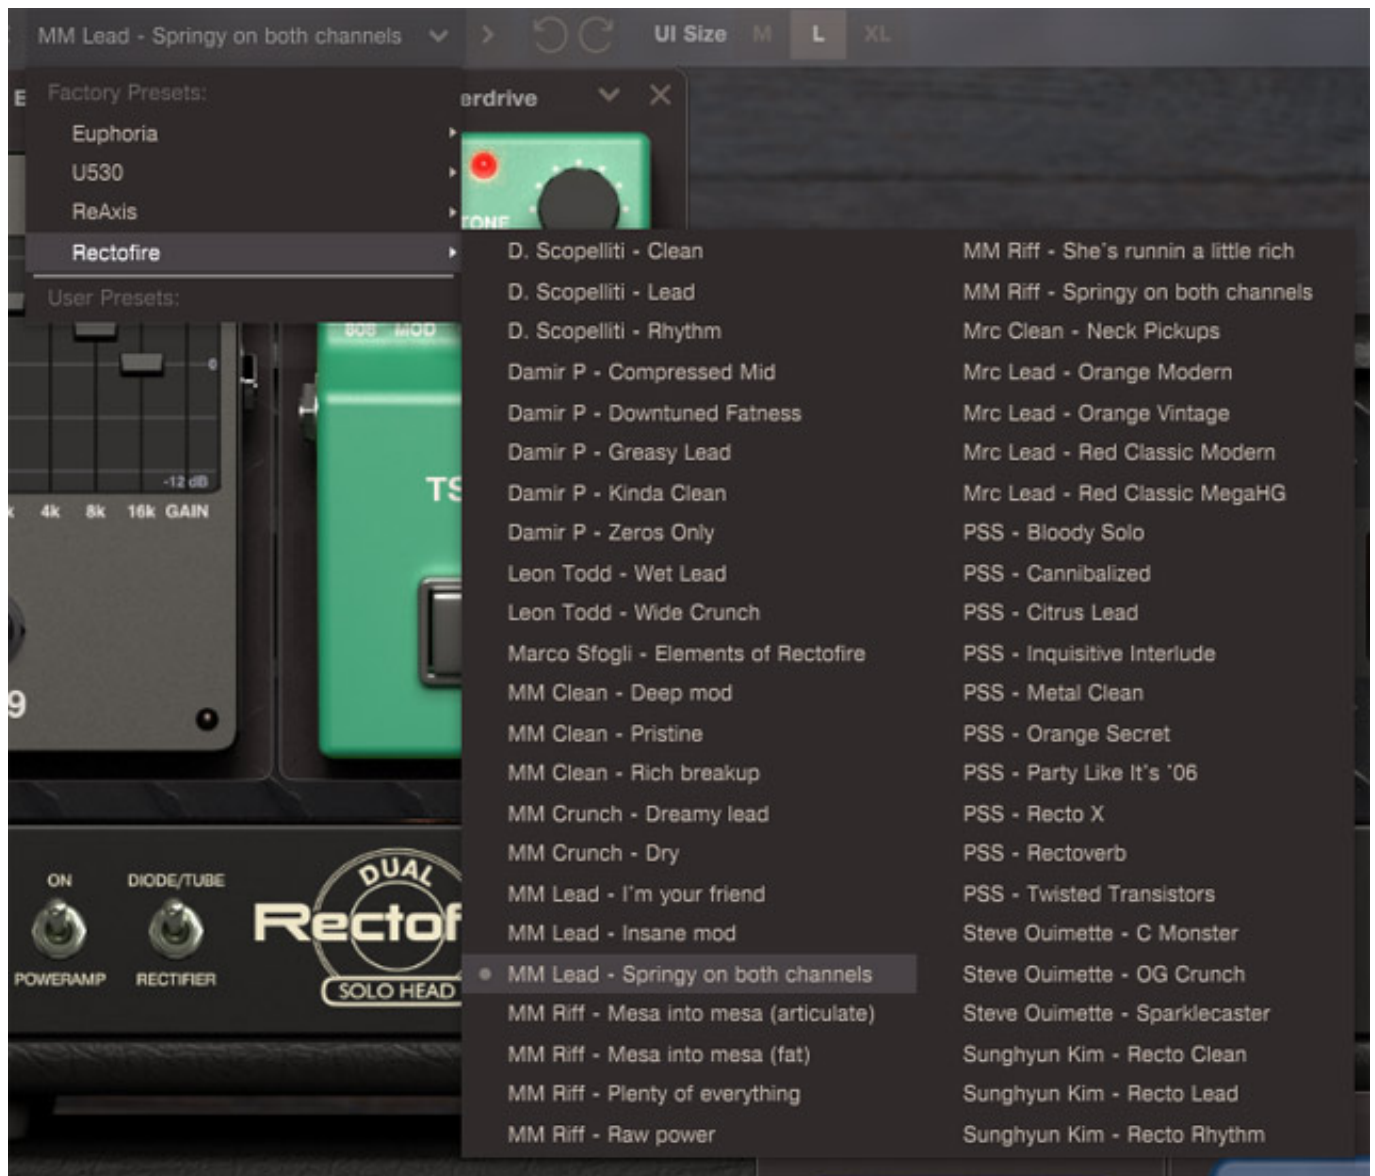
MM Lead - Springy on both channels

UI Size M L XL

E Factory Presets:

Euphoria

U530

ReAxis

Rectofire

User Presets:

erdrive

TONE

808 MOD

TS

-12 dB

4k 8k 16k GAIN

9

ON DIODE/TUBE

POWERAMP RECTIFIER

DUAL Rectof SOLO HEAD

D. Scopelliti - Clean
D. Scopelliti - Lead
D. Scopelliti - Rhythm
Damir P - Compressed Mid
Damir P - Downtuned Fatness
Damir P - Greasy Lead
Damir P - Kinda Clean
Damir P - Zeros Only
Leon Todd - Wet Lead
Leon Todd - Wide Crunch
Marco Sfogli - Elements of Rectofire
MM Clean - Deep mod
MM Clean - Pristine
MM Clean - Rich breakup
MM Crunch - Dreamy lead
MM Crunch - Dry
MM Lead - I'm your friend
MM Lead - Insane mod
MM Lead - Springy on both channels
MM Riff - Mesa into mesa (articulate)
MM Riff - Mesa into mesa (fat)
MM Riff - Plenty of everything
MM Riff - Raw power

MM Riff - She's runnin a little rich
MM Riff - Springy on both channels
Mrc Clean - Neck Pickups
Mrc Lead - Orange Modern
Mrc Lead - Orange Vintage
Mrc Lead - Red Classic Modern
Mrc Lead - Red Classic MegaHG
PSS - Bloody Solo
PSS - Cannibalized
PSS - Citrus Lead
PSS - Inquisitive Interlude
PSS - Metal Clean
PSS - Orange Secret
PSS - Party Like It's '06
PSS - Recto X
PSS - Rectoverb
PSS - Twisted Transistors
Steve Ouimette - C Monster
Steve Ouimette - OG Crunch
Steve Ouimette - Sparklecaster
Sunghyun Kim - Recto Clean
Sunghyun Kim - Recto Lead
Sunghyun Kim - Recto Rhythm